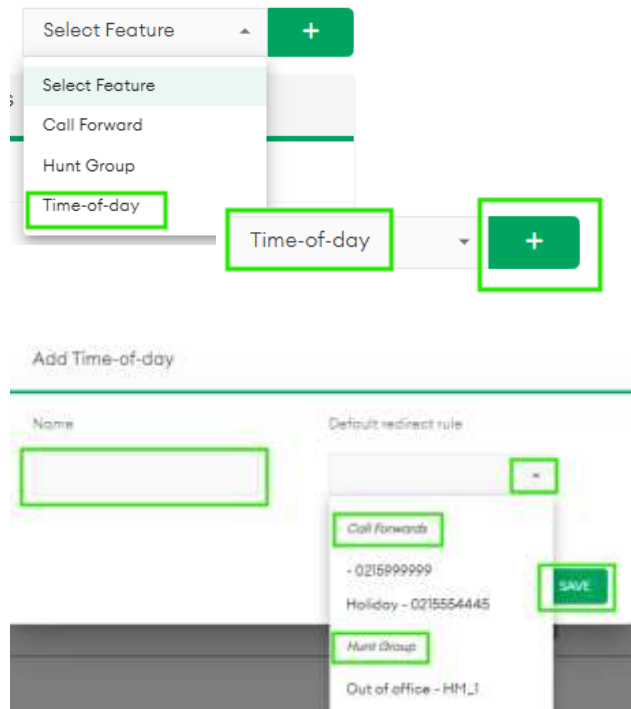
Select Feature

+

Select Feature

Call Forward

Hunt Group

Time-of-day

Time-of-day

+

Add Time-of-day

Name

Default redirect rule

Call Forwards

- 0215999999

Holiday - 0215554445

Hunt Group

Out of office - HM_1

SAVE